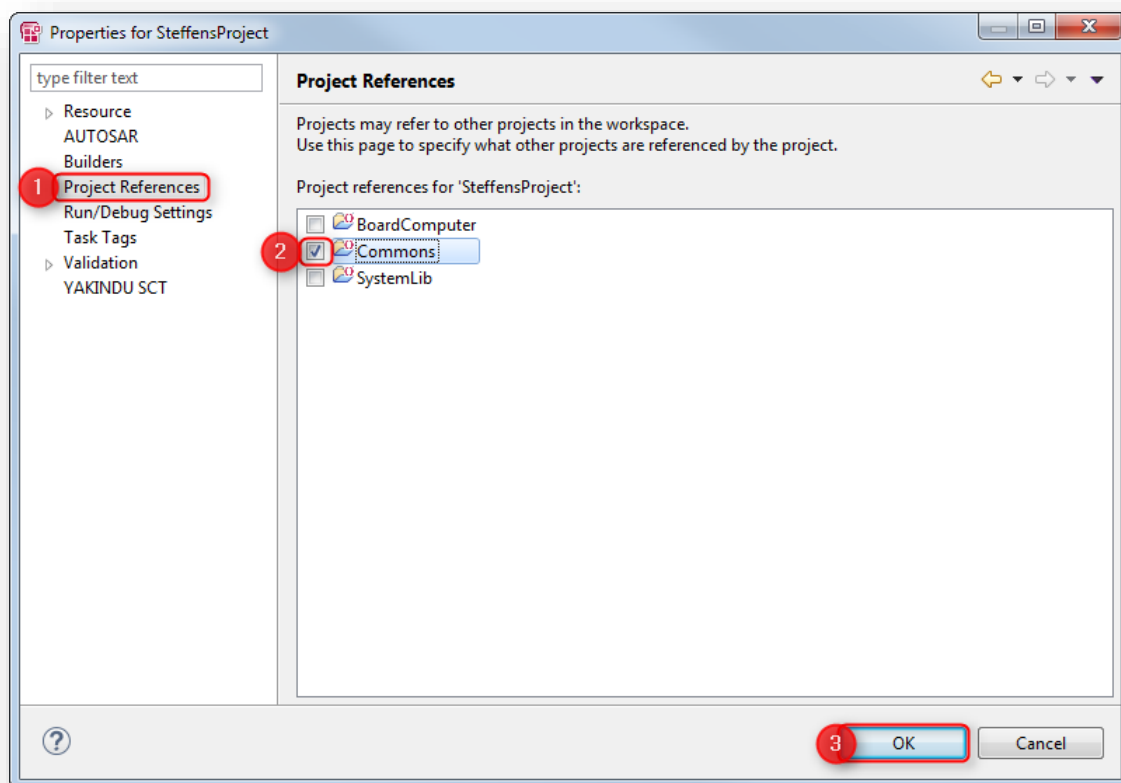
Properties for SteffensProject

type filter text

Resource
AUTOSAR
Builders
1 Project References
Run/Debug Settings
Task Tags
Validation
YAKINDU SCT

Project References

Projects may refer to other projects in the workspace.
Use this page to specify what other projects are referenced by the project.

Project references for 'SteffensProject':

BoardComputer
2 Commons
SystemLib

3 OK
Cancel